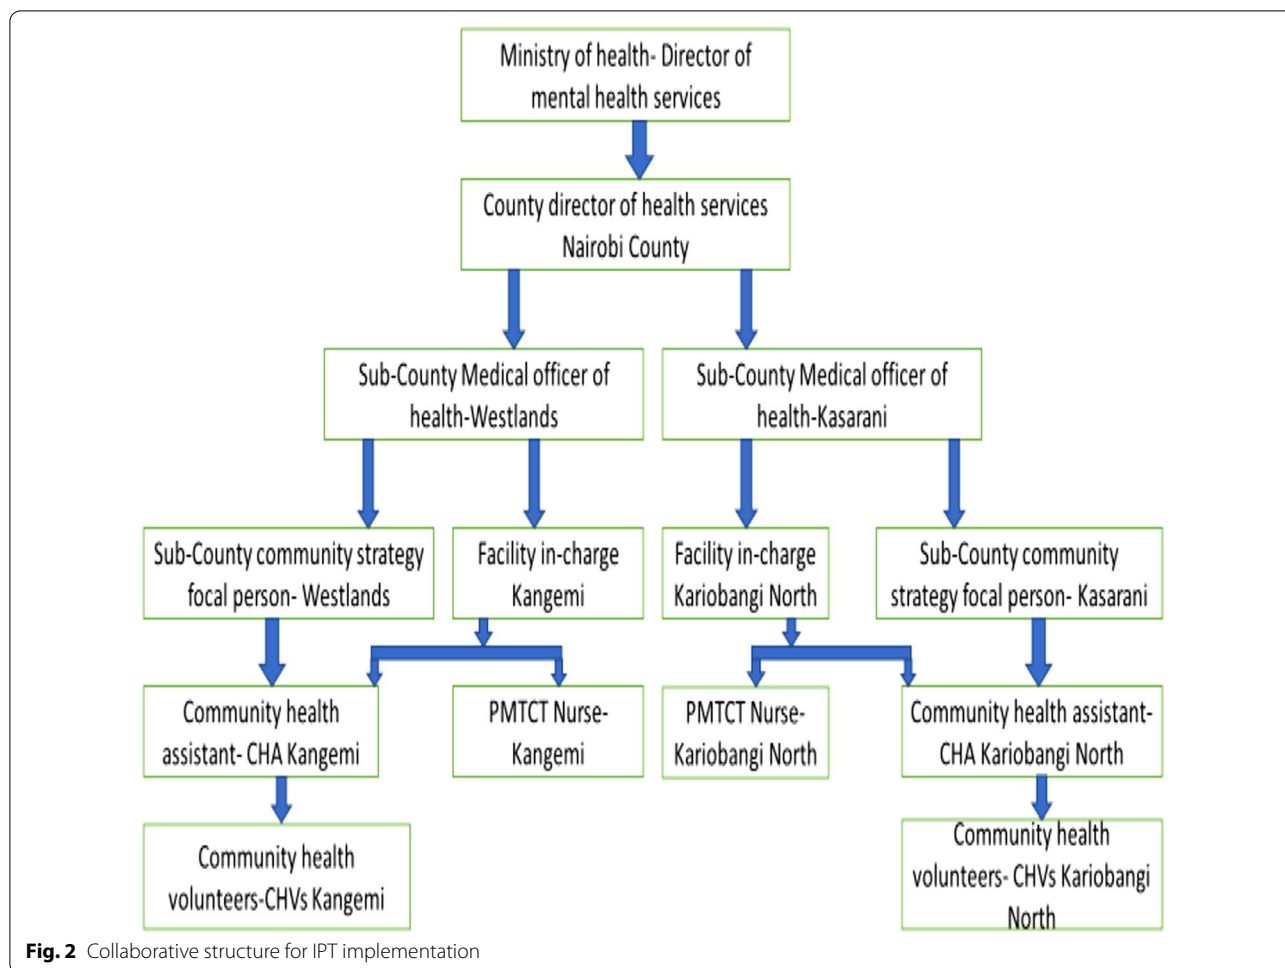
Ministry of health- Director of mental health services

County director of health services Nairobi County

Sub-County Medical officer of health-Westlands

Sub-County Medical officer of health-Kasarani

Sub-County community strategy focal person- Westlands

Facility in-charge Kangemi

Facility in-charge Kariobangi North

Sub-County community strategy focal person- Kasarani

Community health assistant- CHA Kangemi

PMTCT Nurse- Kangemi

PMTCT Nurse- Kariobangi North

Community health assistant- CHA Kariobangi North

Community health volunteers-CHVs Kangemi

Community health volunteers- CHVs Kariobangi North

**Fig. 2** Collaborative structure for IPT implementation